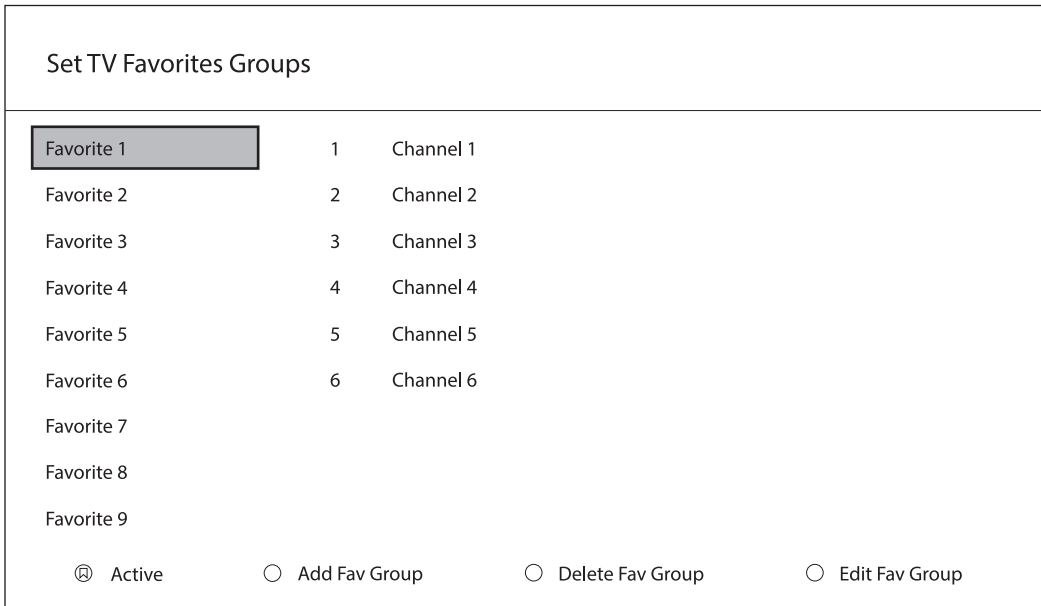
Set TV Favorites Groups

Favorite 1
Favorite 2
Favorite 3
Favorite 4
Favorite 5
Favorite 6
Favorite 7
Favorite 8
Favorite 9

1 Channel 1
2 Channel 2
3 Channel 3
4 Channel 4
5 Channel 5
6 Channel 6

Active
Add Fav Group
Delete Fav Group
Edit Fav Group